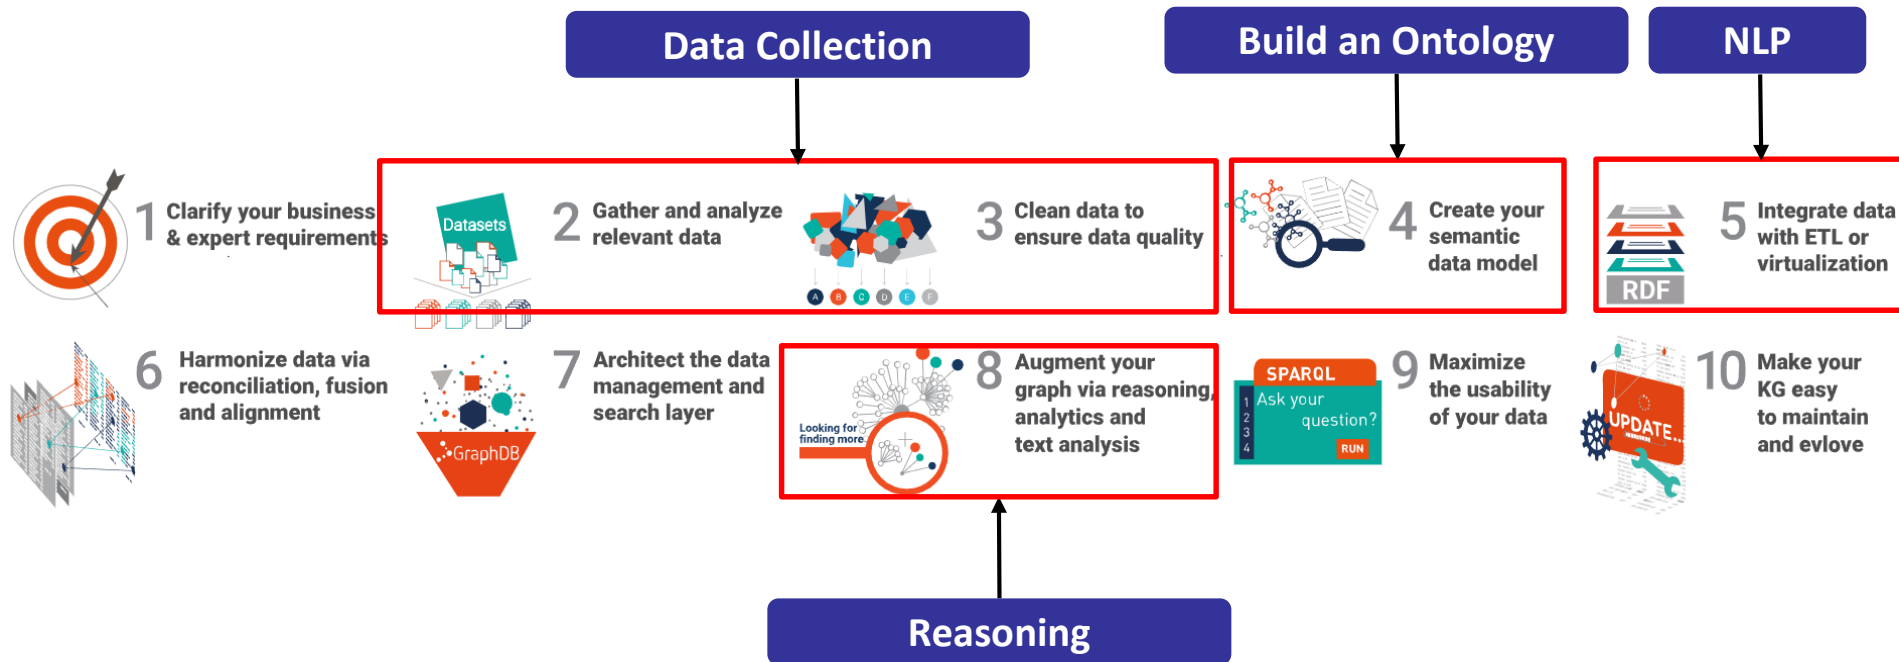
Data Collection

Build an Ontology

NLP

1 Clarify your business & expert requirements

Datasets

2 Gather and analyze relevant data

A B C D E F

3 Clean data to ensure data quality

4 Create your semantic data model

RDF

5 Integrate data with ETL or virtualization

6 Harmonize data via reconciliation, fusion and alignment

GraphDB

7 Architect the data management and search layer

Looking for finding more

8 Augment your graph via reasoning, analytics and text analysis

SPARQL
1 2 3 4
Ask your question?
RUN

9 Maximize the usability of your data

UPDATE...

10 Make your KG easy to maintain and evlove

Reasoning